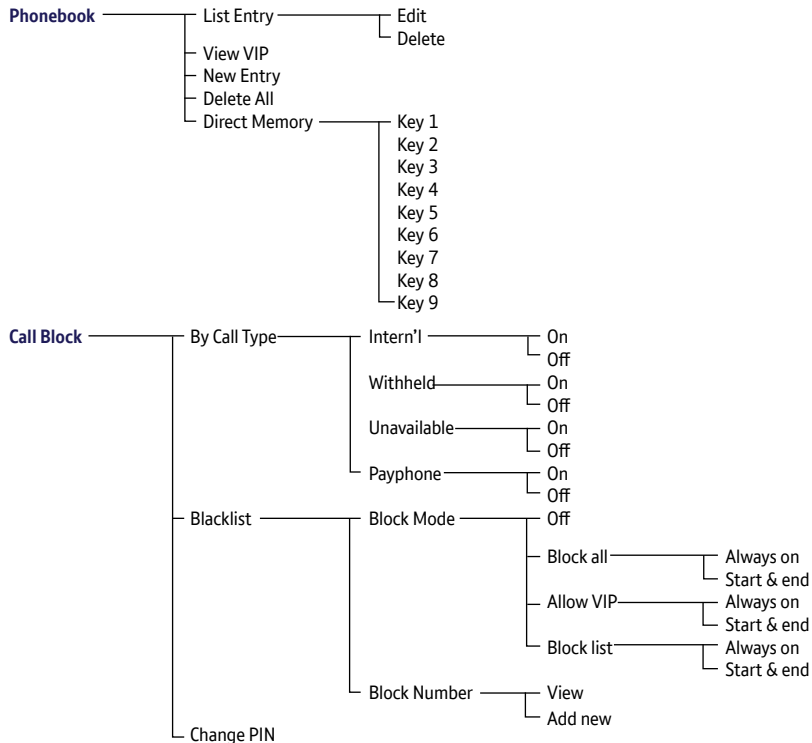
Phonebook
List Entry
Edit
Delete
View VIP
New Entry
Delete All
Direct Memory
Key 1
Key 2
Key 3
Key 4
Key 5
Key 6
Key 7
Key 8
Key 9

Call Block
By Call Type
Intern'l
On
Off
Withheld
On
Off
Unavailable
On
Off
Payphone
On
Off
Blacklist
Block Mode
Off
Block all
Always on
Start & end
Allow VIP
Always on
Start & end
Block list
Always on
Start & end
Block Number
View
Add new
Change PIN